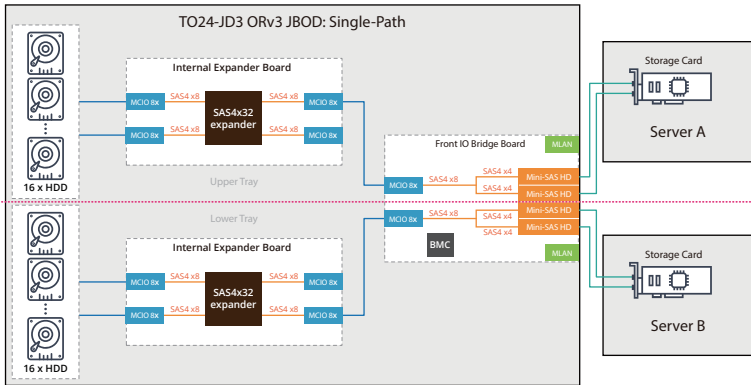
TO24-JD3 ORv3 JBOD: Single-Path

16 x HDD

Internal Expander Board

MCIO 8x
SAS4 x8
MCIO 8x
SAS4 x8
SAS4x32 expander
SAS4 x8
MCIO 8x
SAS4 x8
MCIO 8x

Upper Tray

Lower Tray

16 x HDD

Internal Expander Board

MCIO 8x
SAS4 x8
MCIO 8x
SAS4 x8
SAS4x32 expander
SAS4 x8
MCIO 8x
SAS4 x8
MCIO 8x

Front IO Bridge Board
MLAN
MCIO 8x
SAS4 x8
SAS4 x4
Mini-SAS HD
SAS4 x4
Mini-SAS HD
MCIO 8x
SAS4 x8
SAS4 x4
Mini-SAS HD
SAS4 x4
Mini-SAS HD
BMC
MLAN

Storage Card
Server A

Storage Card
Server B